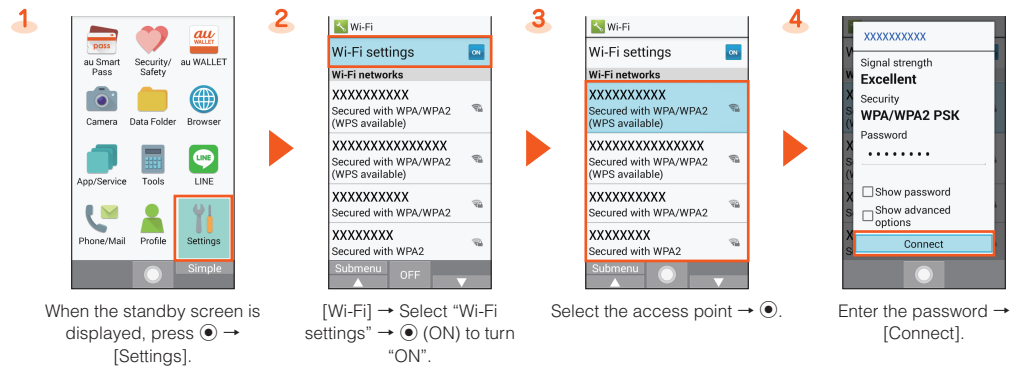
1

pass
au Smart Pass
Security/ Safety
au WALLET
au WALLET
Camera
Data Folder
Browser
App/Service
Tools
LINE
LINE
Phone/Mail
Profile
Settings
Simple

When the standby screen is displayed, press ◉ → [Settings].

2

Wi-Fi
Wi-Fi settings
ON
Wi-Fi networks
XXXXXXXXXX
Secured with WPA/WPA2 (WPS available)
XXXXXXXXXXXXXXX
Secured with WPA/WPA2 (WPS available)
XXXXXXXXXX
Secured with WPA/WPA2
XXXXXXXX
Secured with WPA2
Submenu
OFF

[Wi-Fi] → Select "Wi-Fi settings" → ◉ (ON) to turn "ON".

3

Wi-Fi
Wi-Fi settings
ON
Wi-Fi networks
XXXXXXXXXX
Secured with WPA/WPA2 (WPS available)
XXXXXXXXXXXXXXX
Secured with WPA/WPA2 (WPS available)
XXXXXXXXXX
Secured with WPA/WPA2
XXXXXXXX
Secured with WPA2
Submenu

Select the access point → ◉.

4

XXXXXXXXXX
Signal strength
Excellent
Security
WPA/WPA2 PSK
Password
••••••••
Show password
Show advanced options
Connect

Enter the password → [Connect].